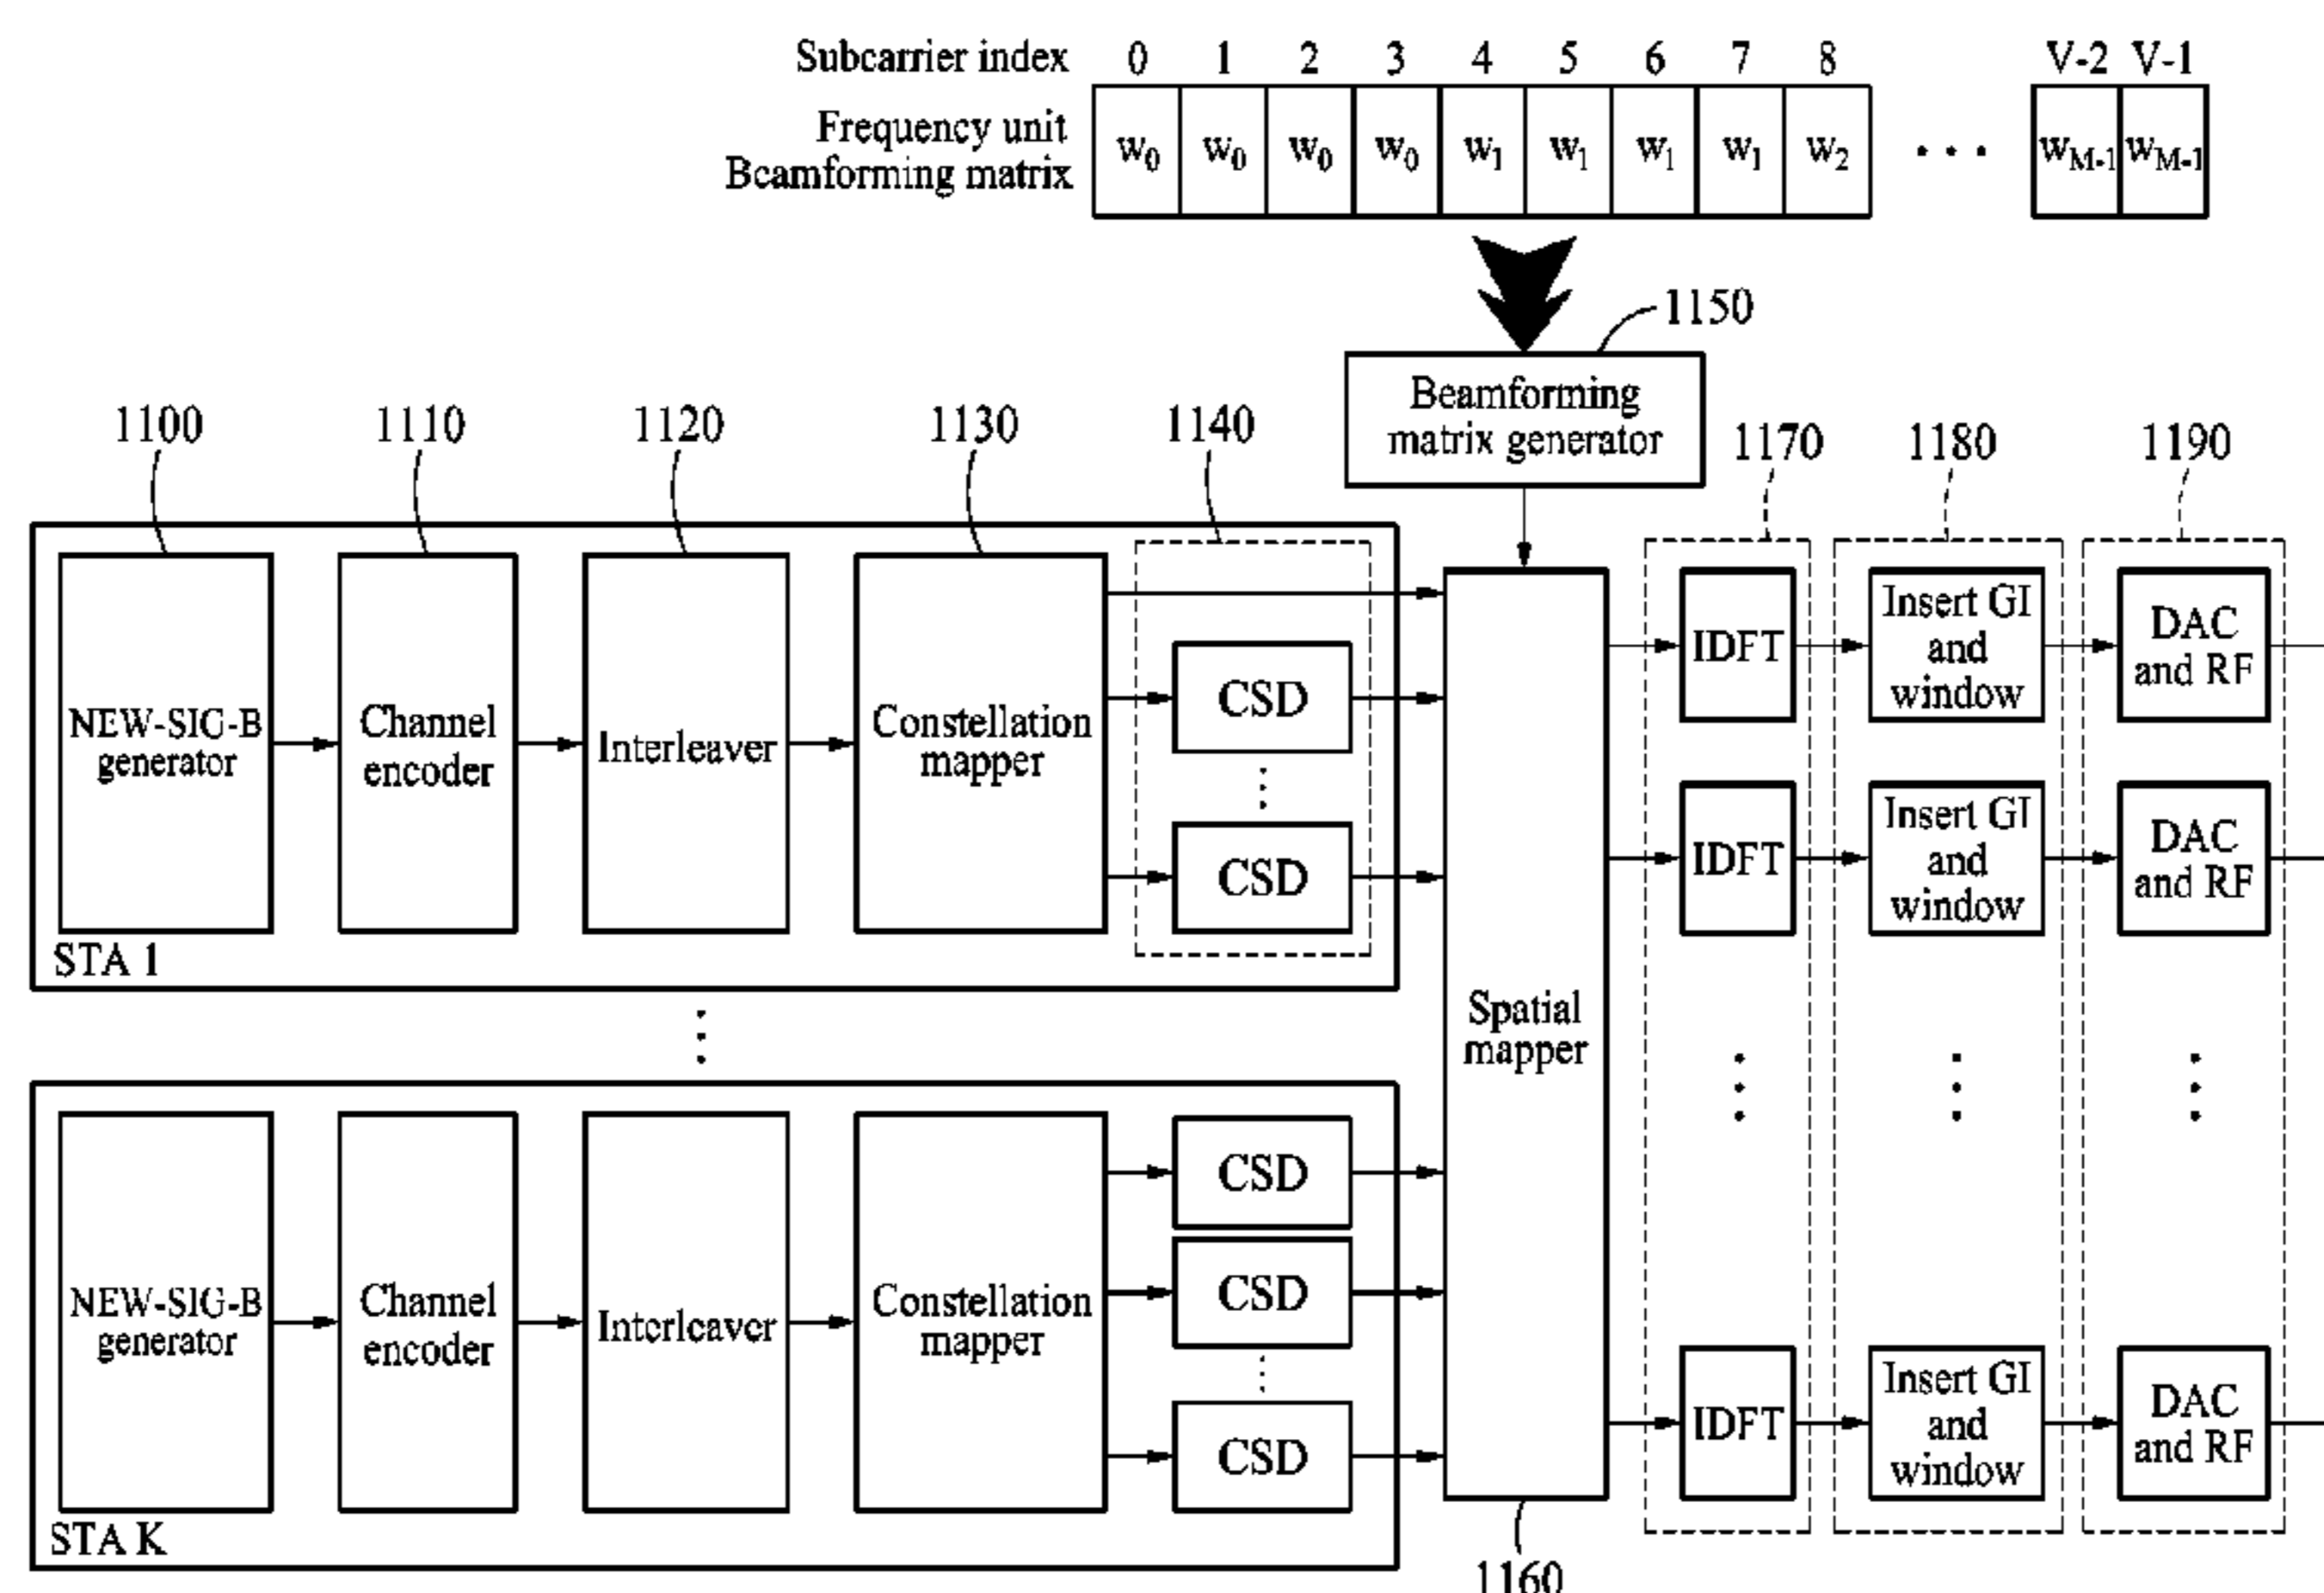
Subcarrier index 0 1 2 3 4 5 6 7 8 V-2 V-1

Frequency unit Beamforming matrix

| $w_0$ | $w_0$ | $w_0$ | $w_0$ | $w_1$ | $w_1$ | $w_1$ | $w_1$ | $w_2$ | ... | $w_{M-1}$ | $w_{M-1}$ |
|---|---|---|---|---|---|---|---|---|---|---|---|

1150

Beamforming matrix generator

1100 1110 1120 1130 1140

1170 1180 1190

NEW-SIG-B generator

Channel encoder

Interleaver

Constellation mapper

CSD

CSD

STA 1

Spatial mapper

IDFT

Insert GI and window

DAC and RF

IDFT

Insert GI and window

DAC and RF

NEW-SIG-B generator

Channel encoder

Interleaver

Constellation mapper

CSD

CSD

CSD

STA K

IDFT

Insert GI and window

DAC and RF

1160